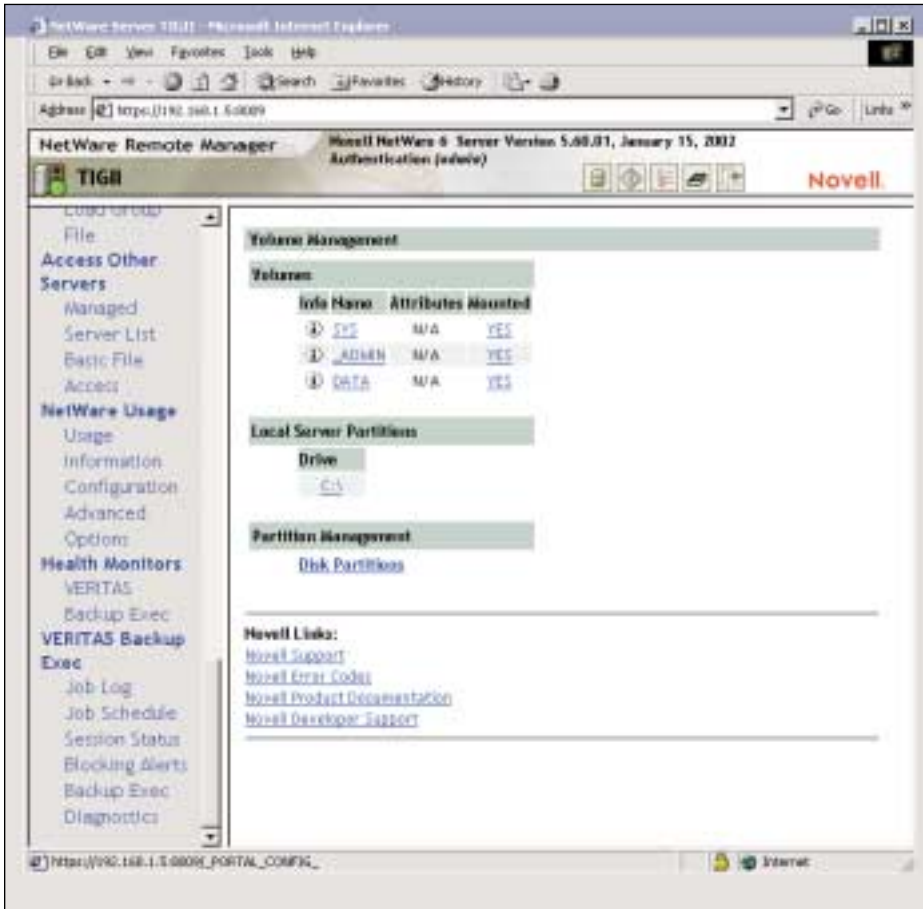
NetWare Server TIGR - Microsoft Internet Explorer

File Edit View Favorites Tools Help

Back Search Favorites History

Address https://192.168.1.5:8009

Go Links

NetWare Remote Manager

Novell NetWare 6 Server Version 5.60.01, January 15, 2002
Authentication (admin)

TIGR

Novell

Load Group File

Access Other Servers
Managed Server List
Basic File Access

NetWare Usage
Usage Information
Configuration
Advanced Options

Health Monitors
VERITAS Backup Exec

VERITAS Backup Exec
Job Log
Job Schedule
Session Status
Blocking Alerts
Backup Exec Diagnostics

Volume Management

Volumes

| Info | Name | Attributes | Mounted |
|---|---|---|---|
| i | SYS | N/A | YES |
| i | _ADMIN | N/A | YES |
| i | DATA | N/A | YES |

Local Server Partitions

| Drive |
|---|
| C:\ |

Partition Management

Disk Partitions

Novell Links:
Novell Support
Novell Error Codes
Novell Product Documentation
Novell Developer Support

https://192.168.1.5:8009/_PORTAL_CONFIG_

Internet